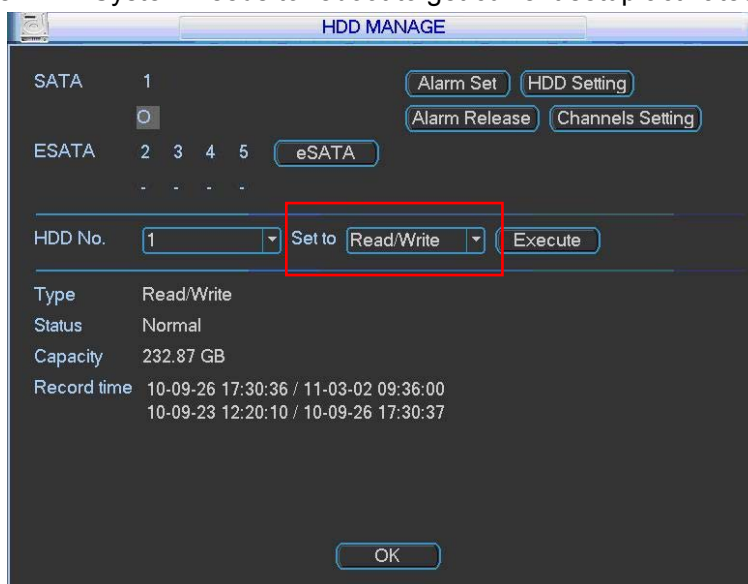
HDD MANAGE

SATA 1

O

Alarm Set HDD Setting

Alarm Release Channels Setting

ESATA 2 3 4 5 eSATA

- - - -

HDD No. 1 Set to Read/Write Execute

Type Read/Write

Status Normal

Capacity 232.87 GB

Record time 10-09-26 17:30:36 / 11-03-02 09:36:00
10-09-23 12:20:10 / 10-09-26 17:30:37

OK